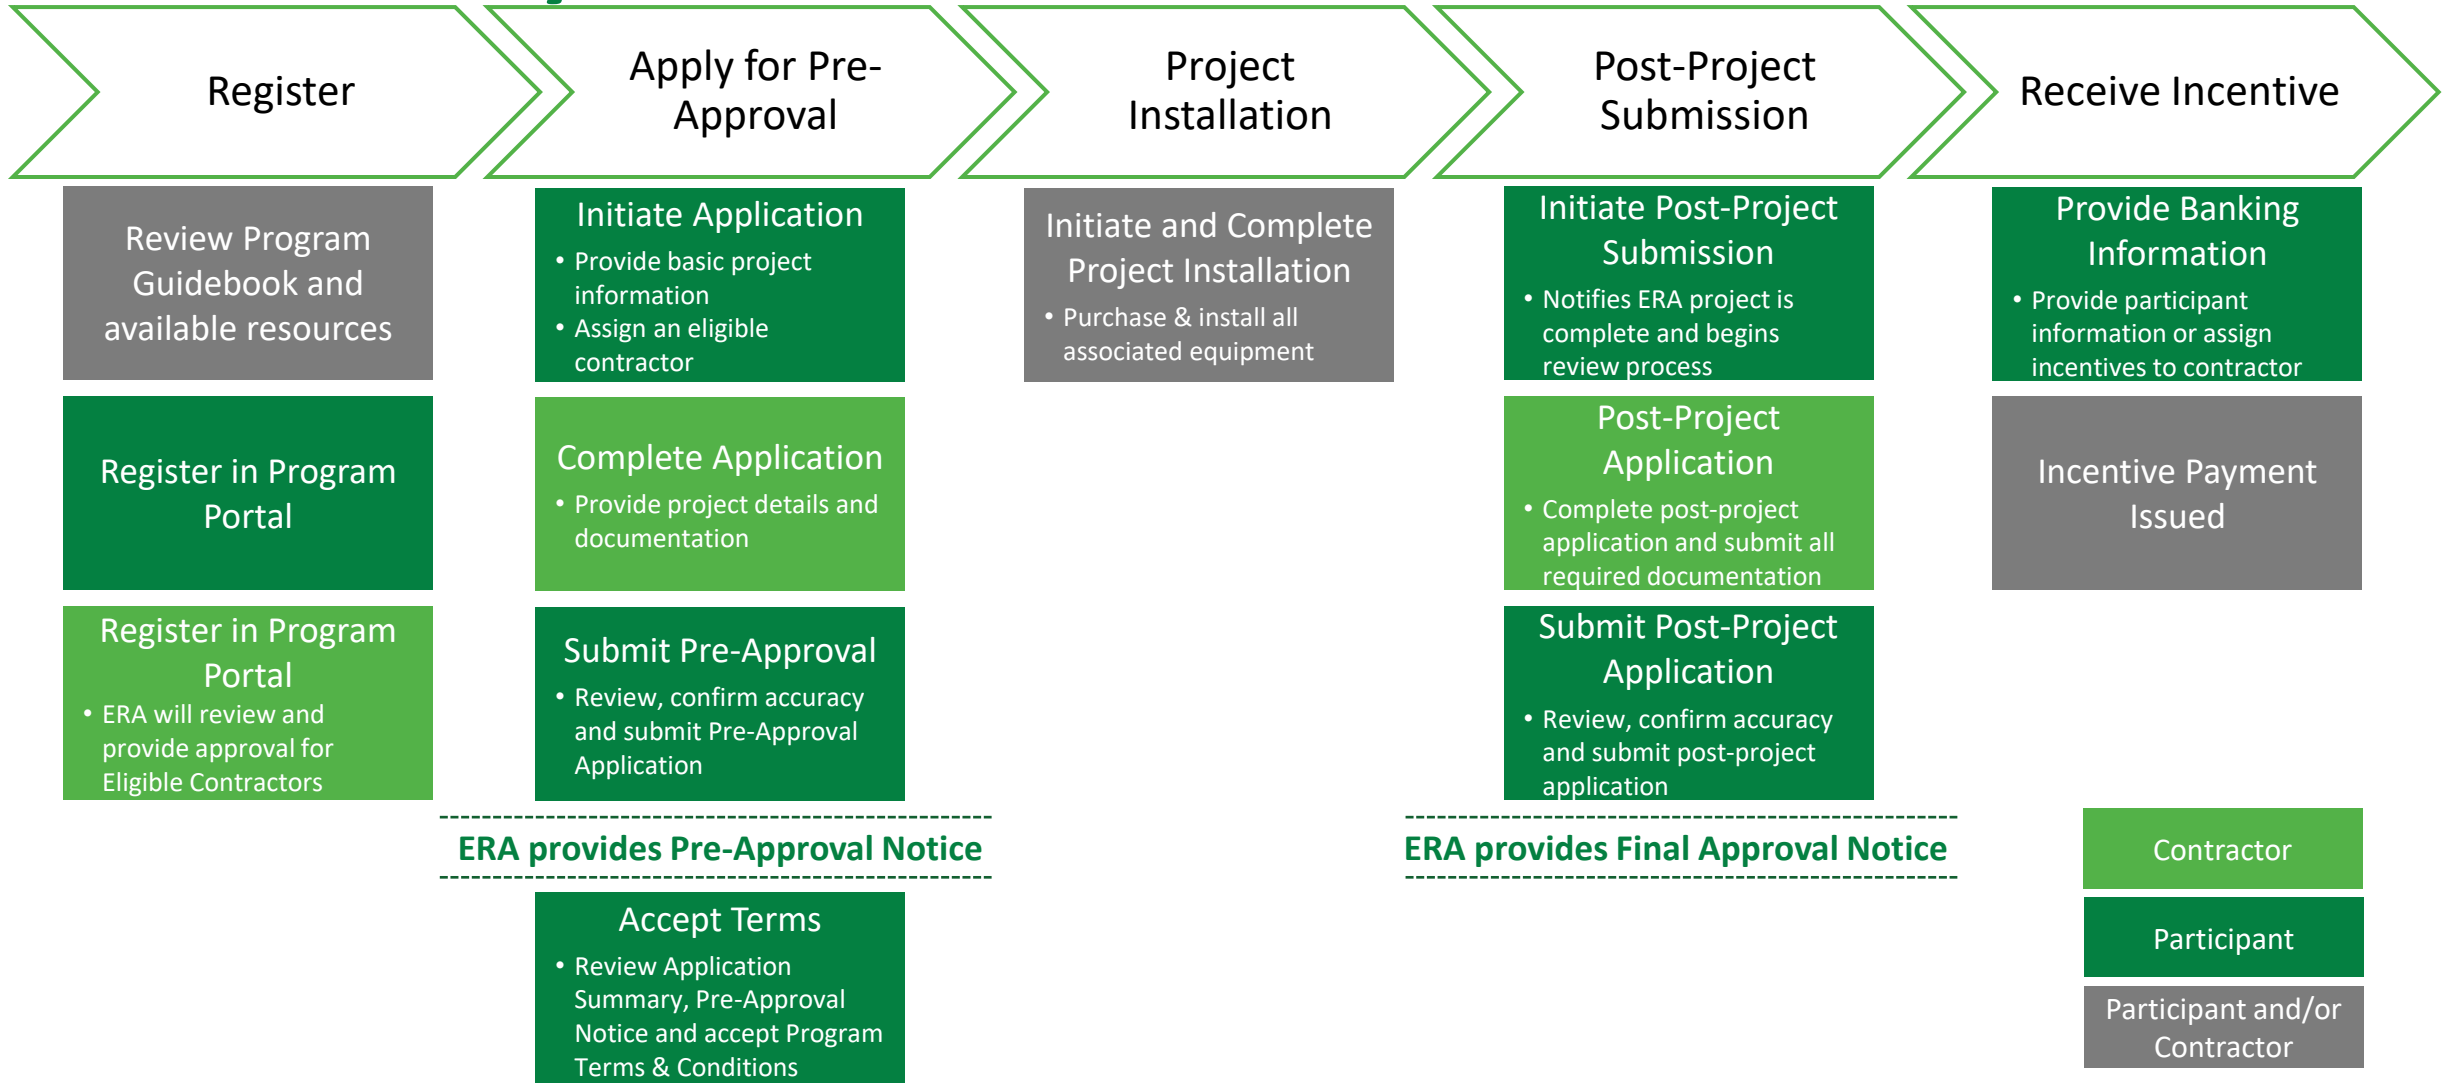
Register

Apply for Pre-Approval

Project Installation

Post-Project Submission

Receive Incentive

Review Program Guidebook and available resources

Register in Program Portal

Register in Program Portal
• ERA will review and provide approval for Eligible Contractors

Initiate Application
• Provide basic project information
• Assign an eligible contractor

Complete Application
• Provide project details and documentation

Submit Pre-Approval
• Review, confirm accuracy and submit Pre-Approval Application

ERA provides Pre-Approval Notice

Accept Terms
• Review Application Summary, Pre-Approval Notice and accept Program Terms & Conditions

Initiate and Complete Project Installation
• Purchase & install all associated equipment

Initiate Post-Project Submission
• Notifies ERA project is complete and begins review process

Post-Project Application
• Complete post-project application and submit all required documentation

Submit Post-Project Application
• Review, confirm accuracy and submit post-project application

ERA provides Final Approval Notice

Provide Banking Information
• Provide participant information or assign incentives to contractor

Incentive Payment Issued

Contractor

Participant

Participant and/or Contractor